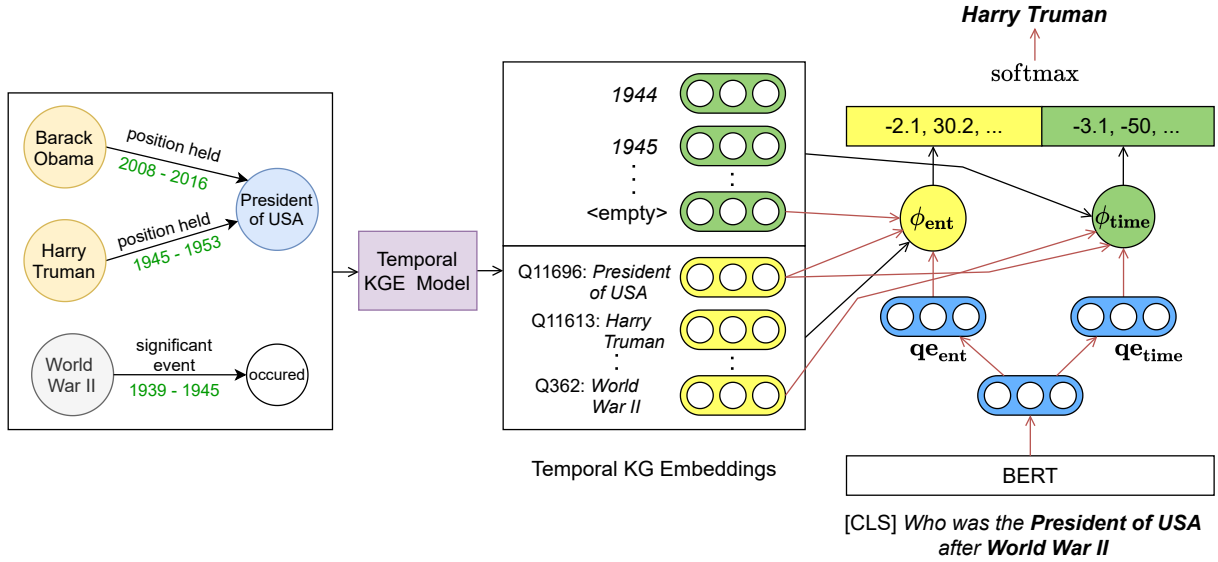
Barack Obama

position held

2008 - 2016

President of USA

Harry Truman

position held

1945 - 1953

World War II

significant event

1939 - 1945

occured

Temporal KGE Model

1944

1945

<empty>

Q11696: President of USA

Q11613: Harry Truman

Q362: World War II

Temporal KG Embeddings

Harry Truman

softmax

-2.1, 30.2, ...

-3.1, -50, ...

$\phi_{\mathbf{ent}}$

$\phi_{\mathbf{time}}$

$\mathbf{qe_{ent}}$

$\mathbf{qe_{time}}$

BERT

[CLS] Who was the President of USA after World War II